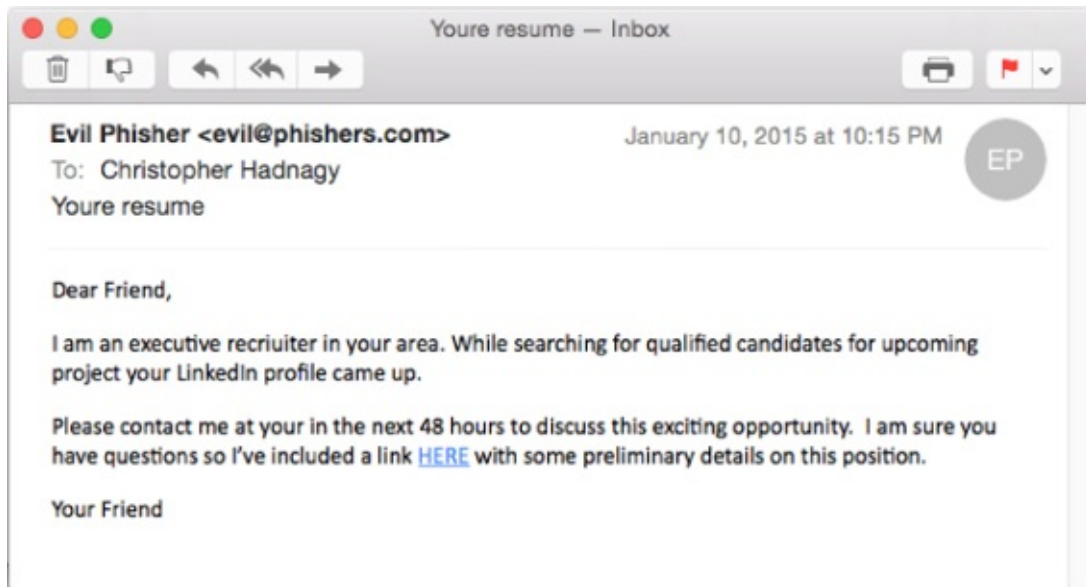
Youre resume — Inbox

Evil Phisher <evil@phishers.com>
January 10, 2015 at 10:15 PM
EP
To: Christopher Hadnagy
Youre resume

Dear Friend,

I am an executive recriuiter in your area. While searching for qualified candidates for upcoming project your LinkedIn profile came up.

Please contact me at your in the next 48 hours to discuss this exciting opportunity. I am sure you have questions so I've included a link HERE with some preliminary details on this position.

Your Friend